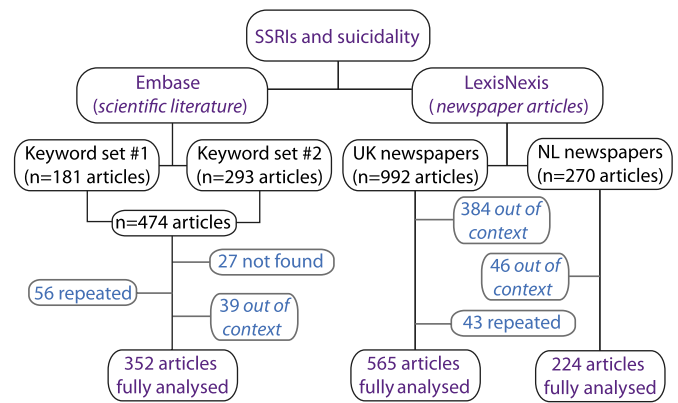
SSRIs and suicidality

Embase
(scientific literature)

LexisNexis
(newspaper articles)

Keyword set #1
(n=181 articles)

Keyword set #2
(n=293 articles)

UK newspapers
(n=992 articles)

NL newspapers
(n=270 articles)

n=474 articles

27 not found

56 repeated

39 out of context

384 out of context

46 out of context

43 repeated

352 articles fully analysed

565 articles fully analysed

224 articles fully analysed